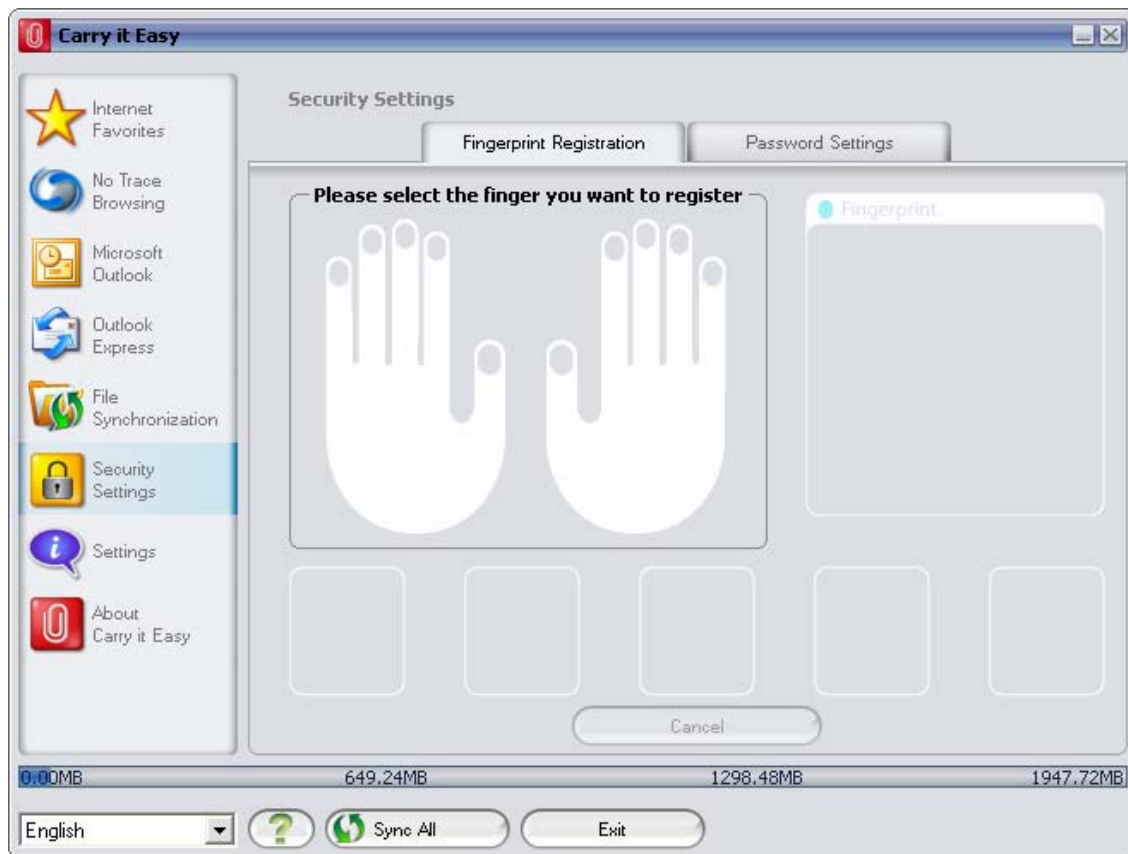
Carry it Easy

Internet Favorites

No Trace Browsing

Microsoft Outlook

Outlook Express

File Synchronization

Security Settings

Settings

About Carry it Easy

Security Settings

Fingerprint Registration

Password Settings

Please select the finger you want to register

Fingerprint

Cancel

0.00MB

649.24MB

1298.48MB

1947.72MB

English

Sync All

Exit